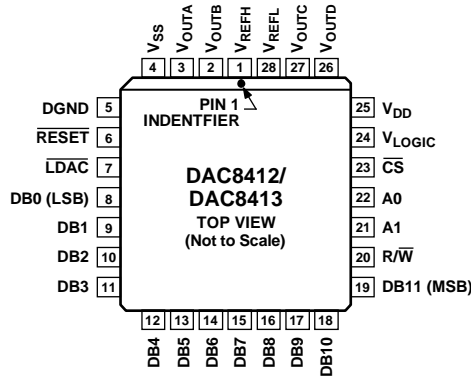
$V_{SS}$ 4
$V_{OUTA}$ 3
$V_{OUTB}$ 2
$V_{REFH}$ 1
$V_{REFL}$ 28
$V_{OUTC}$ 27
$V_{OUTD}$ 26

PIN 1
INDENTFIER

DGND 5
$\overline{RESET}$ 6
$\overline{LDAC}$ 7
DB0 (LSB) 8
DB1 9
DB2 10
DB3 11

DAC8412/
DAC8413
TOP VIEW
(Not to Scale)

25 $V_{DD}$
24 $V_{LOGIC}$
23 $\overline{CS}$
22 A0
21 A1
20 R/$\overline{W}$
19 DB11 (MSB)

12 DB4
13 DB5
14 DB6
15 DB7
16 DB8
17 DB9
18 DB10